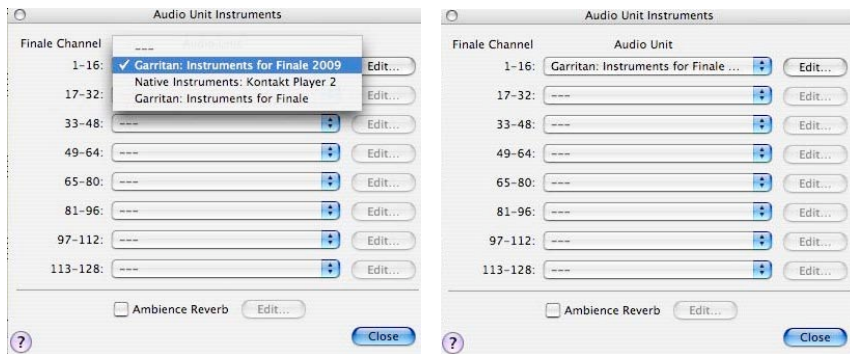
Audio Unit Instruments

Finale Channel

---
✓ Garritan: Instruments for Finale 2009
Native Instruments: Kontakt Player 2
Garritan: Instruments for Finale

1-16: Edit...
17-32: Edit...
33-48: --- Edit...
49-64: --- Edit...
65-80: --- Edit...
81-96: --- Edit...
97-112: --- Edit...
113-128: --- Edit...

Ambience Reverb Edit...

?
Close

Audio Unit Instruments

Finale Channel Audio Unit

1-16: Garritan: Instruments for Finale ... Edit...
17-32: --- Edit...
33-48: --- Edit...
49-64: --- Edit...
65-80: --- Edit...
81-96: --- Edit...
97-112: --- Edit...
113-128: --- Edit...

Ambience Reverb Edit...

?
Close